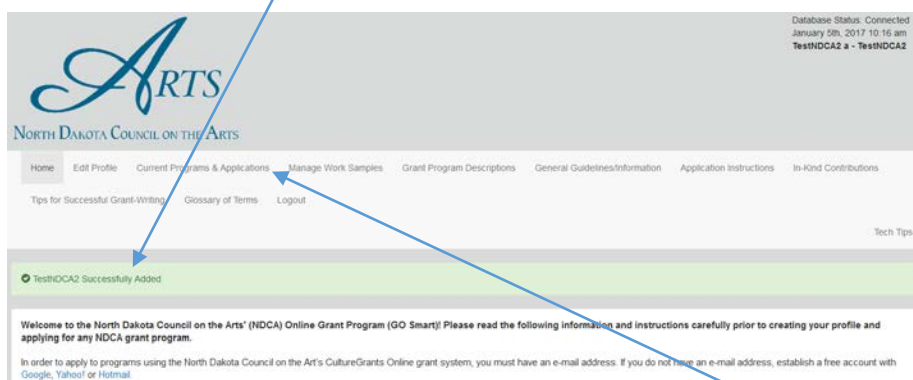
Database Status: Connected
January 5th, 2017 10:16 am
TestNDCA2 a - TestNDCA2

ARTS
NORTH DAKOTA COUNCIL ON THE ARTS

Home Edit Profile Current Programs & Applications Manage Work Samples Grant Program Descriptions General Guidelines/Information Application Instructions In-Kind Contributions Tips for Successful Grant-Writing Glossary of Terms Logout

Tech Tips

TestNDCA2 Successfully Added

Welcome to the North Dakota Council on the Arts' (NDCA) Online Grant Program (GO Smart)! Please read the following information and instructions carefully prior to creating your profile and applying for any NDCA grant program.

In order to apply to programs using the North Dakota Council on the Art's CultureGrants Online grant system, you must have an e-mail address. If you do not have an e-mail address, establish a free account with Google, Yahoo! or Hotmail.